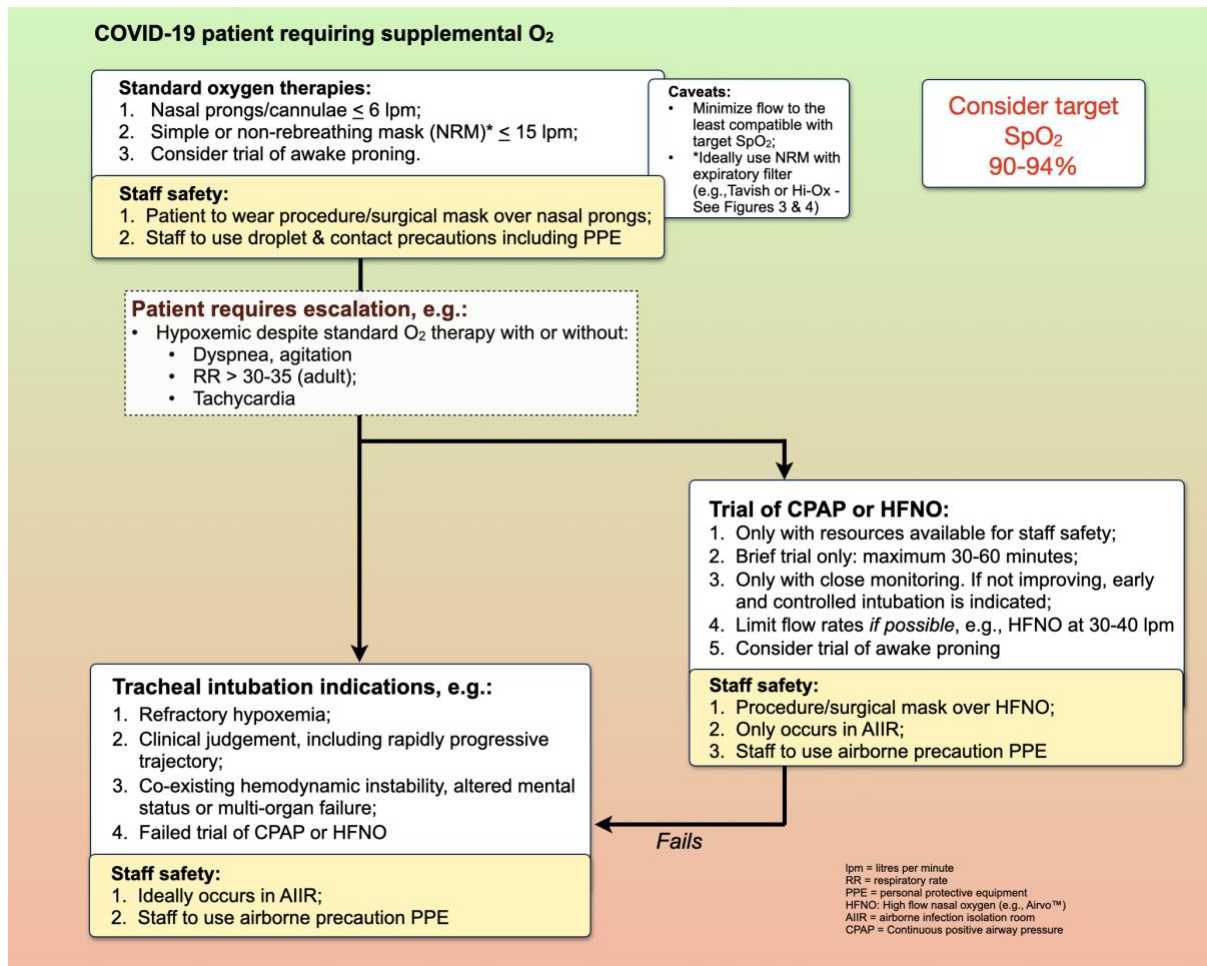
COVID-19 patient requiring supplemental $O_2$

Standard oxygen therapies:
1. Nasal prongs/cannulae $\leq$ 6 lpm;
2. Simple or non-rebreathing mask (NRM)* $\leq$ 15 lpm;
3. Consider trial of awake proning.

Staff safety:
1. Patient to wear procedure/surgical mask over nasal prongs;
2. Staff to use droplet & contact precautions including PPE

Caveats:
- Minimize flow to the least compatible with target $SpO_2$;
- *Ideally use NRM with expiratory filter (e.g.,Tavish or Hi-Ox - See Figures 3 & 4)

Consider target $SpO_2$ 90-94%

Patient requires escalation, e.g.:
- Hypoxemic despite standard $O_2$ therapy with or without:
  - Dyspnea, agitation
  - RR > 30-35 (adult);
  - Tachycardia

Trial of CPAP or HFNO:
1. Only with resources available for staff safety;
2. Brief trial only: maximum 30-60 minutes;
3. Only with close monitoring. If not improving, early and controlled intubation is indicated;
4. Limit flow rates *if possible*, e.g., HFNO at 30-40 lpm
5. Consider trial of awake proning

Staff safety:
1. Procedure/surgical mask over HFNO;
2. Only occurs in AIIR;
3. Staff to use airborne precaution PPE

Tracheal intubation indications, e.g.:
1. Refractory hypoxemia;
2. Clinical judgement, including rapidly progressive trajectory;
3. Co-existing hemodynamic instability, altered mental status or multi-organ failure;
4. Failed trial of CPAP or HFNO

Staff safety:
1. Ideally occurs in AIIR;
2. Staff to use airborne precaution PPE

Fails

lpm = litres per minute
RR = respiratory rate
PPE = personal protective equipment
HFNO: High flow nasal oxygen (e.g., Airvo™)
AIIR = airborne infection isolation room
CPAP = Continuous positive airway pressure